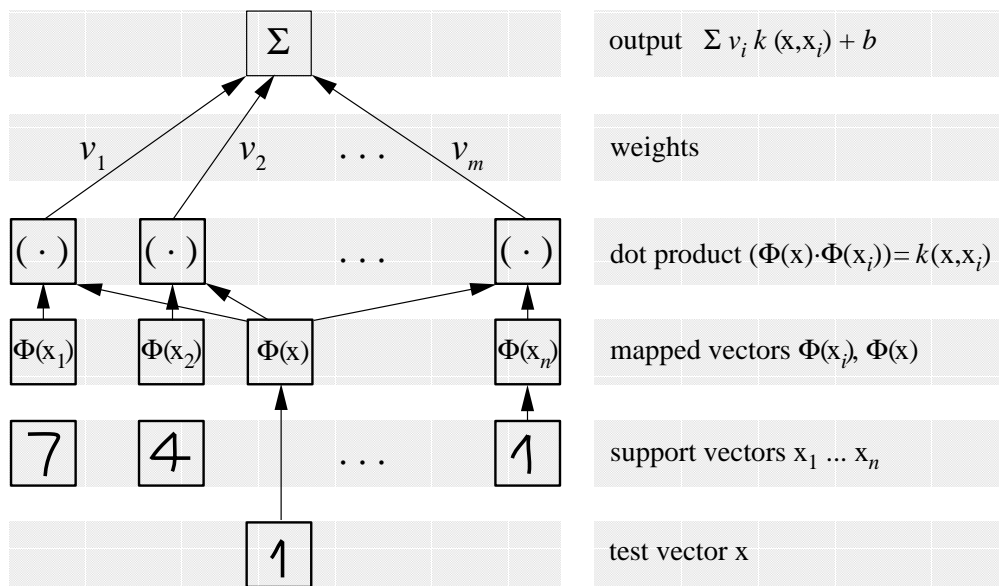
$\Sigma$

$v_1$ $v_2$ . . . $v_m$

$(\cdot)$ $(\cdot)$ . . . $(\cdot)$

$\Phi(x_1)$ $\Phi(x_2)$ $\Phi(x)$ $\Phi(x_n)$

7 4 . . . 1

1

output $\Sigma\, v_i\, k\,(x,x_i) + b$

weights

dot product $(\Phi(x)\cdot\Phi(x_i)) = k(x,x_i)$

mapped vectors $\Phi(x_i)$, $\Phi(x)$

support vectors $x_1$ ... $x_n$

test vector x